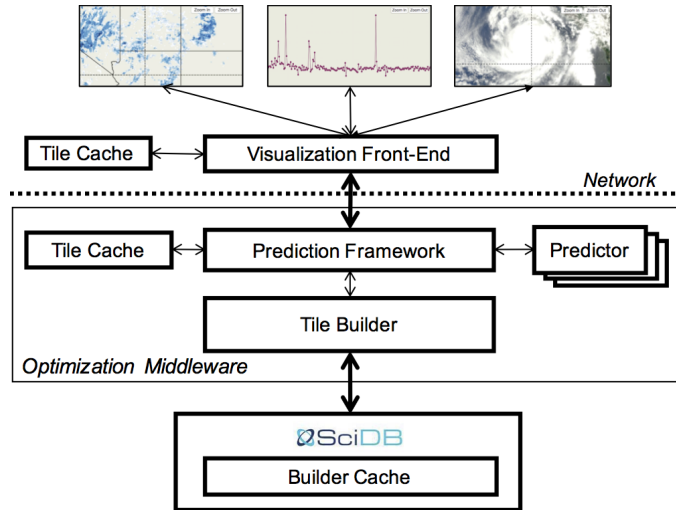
Zoom In Zoom Out

Zoom In Zoom Out

Zoom In Zoom Out

Tile Cache

Visualization Front-End

Network

Tile Cache

Prediction Framework

Predictor

Tile Builder

Optimization Middleware

SciDB

Builder Cache